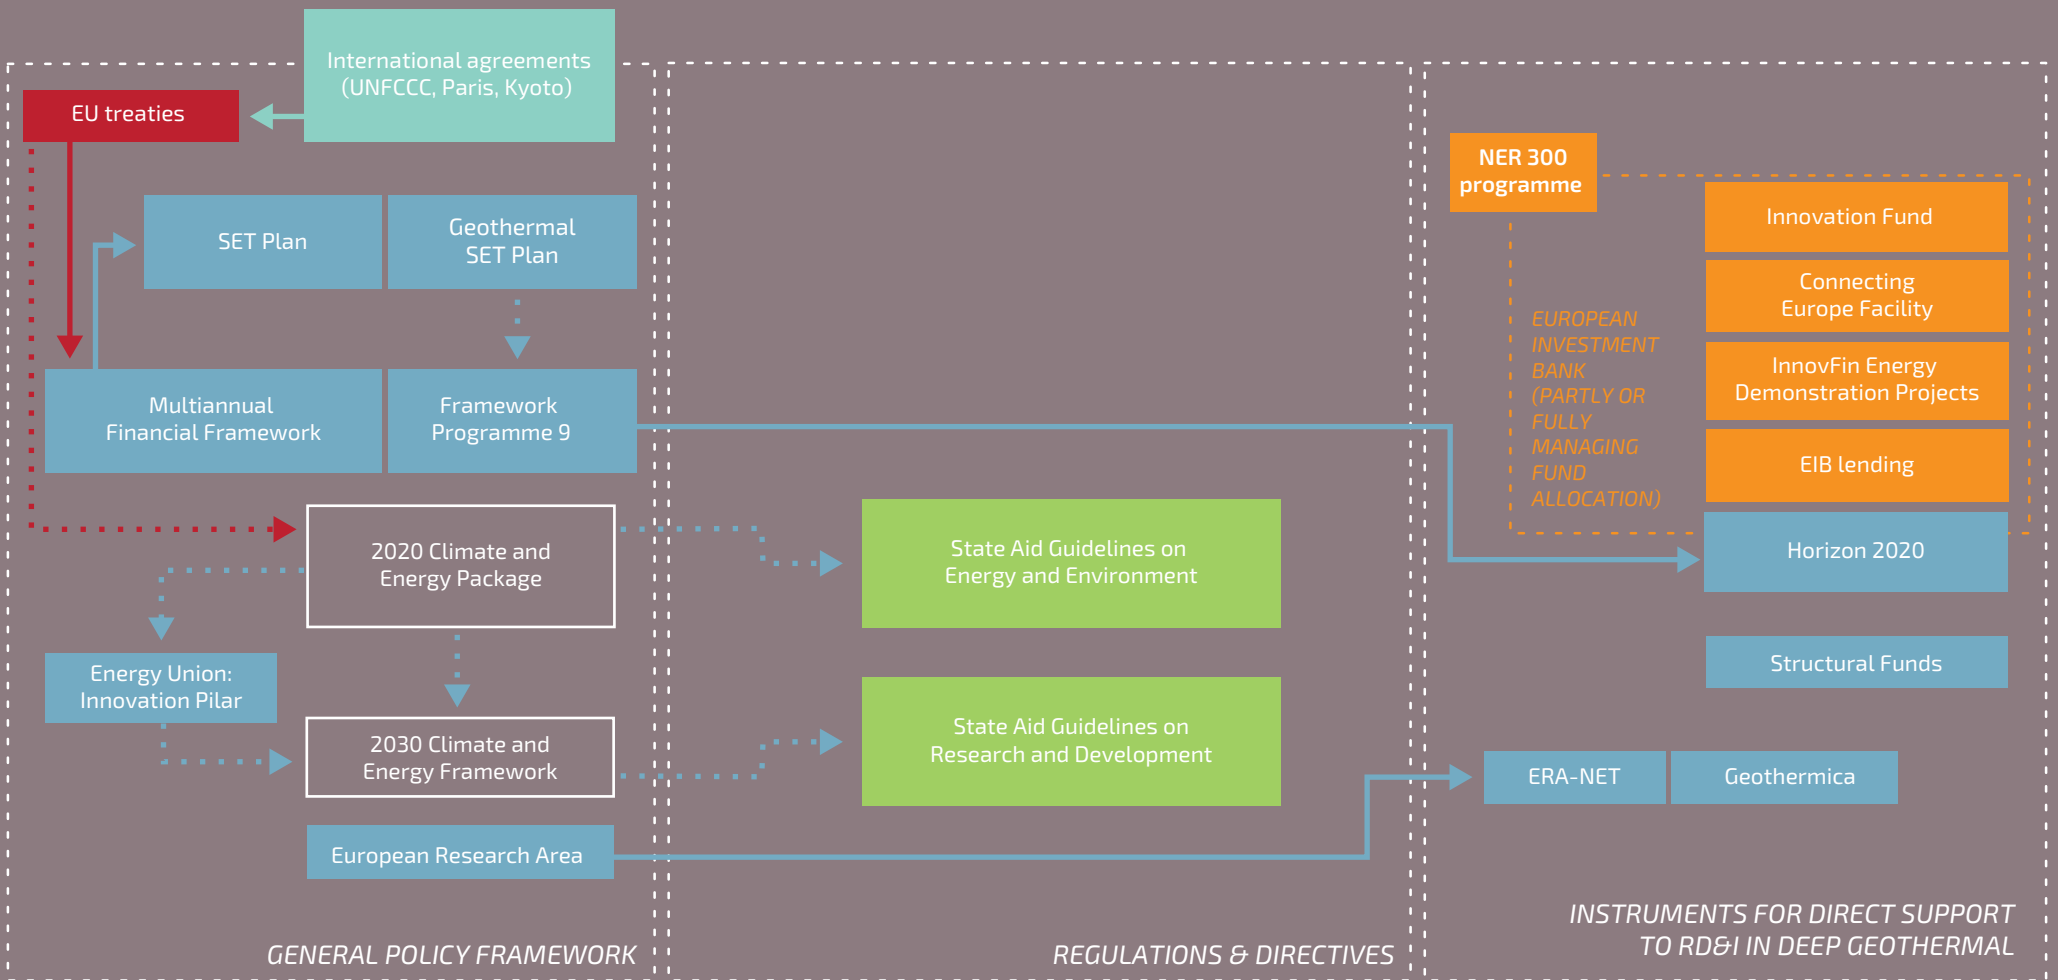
International agreements (UNFCCC, Paris, Kyoto)

EU treaties

SET Plan

Geothermal SET Plan

Multiannual Financial Framework

Framework Programme 9

2020 Climate and Energy Package

Energy Union: Innovation Pilar

2030 Climate and Energy Framework

European Research Area

GENERAL POLICY FRAMEWORK

State Aid Guidelines on Energy and Environment

State Aid Guidelines on Research and Development

REGULATIONS & DIRECTIVES

NER 300 programme

EUROPEAN INVESTMENT BANK (PARTLY OR FULLY MANAGING FUND ALLOCATION)

Innovation Fund

Connecting Europe Facility

InnovFin Energy Demonstration Projects

EIB lending

Horizon 2020

Structural Funds

ERA-NET

Geothermica

INSTRUMENTS FOR DIRECT SUPPORT TO RD&I IN DEEP GEOTHERMAL